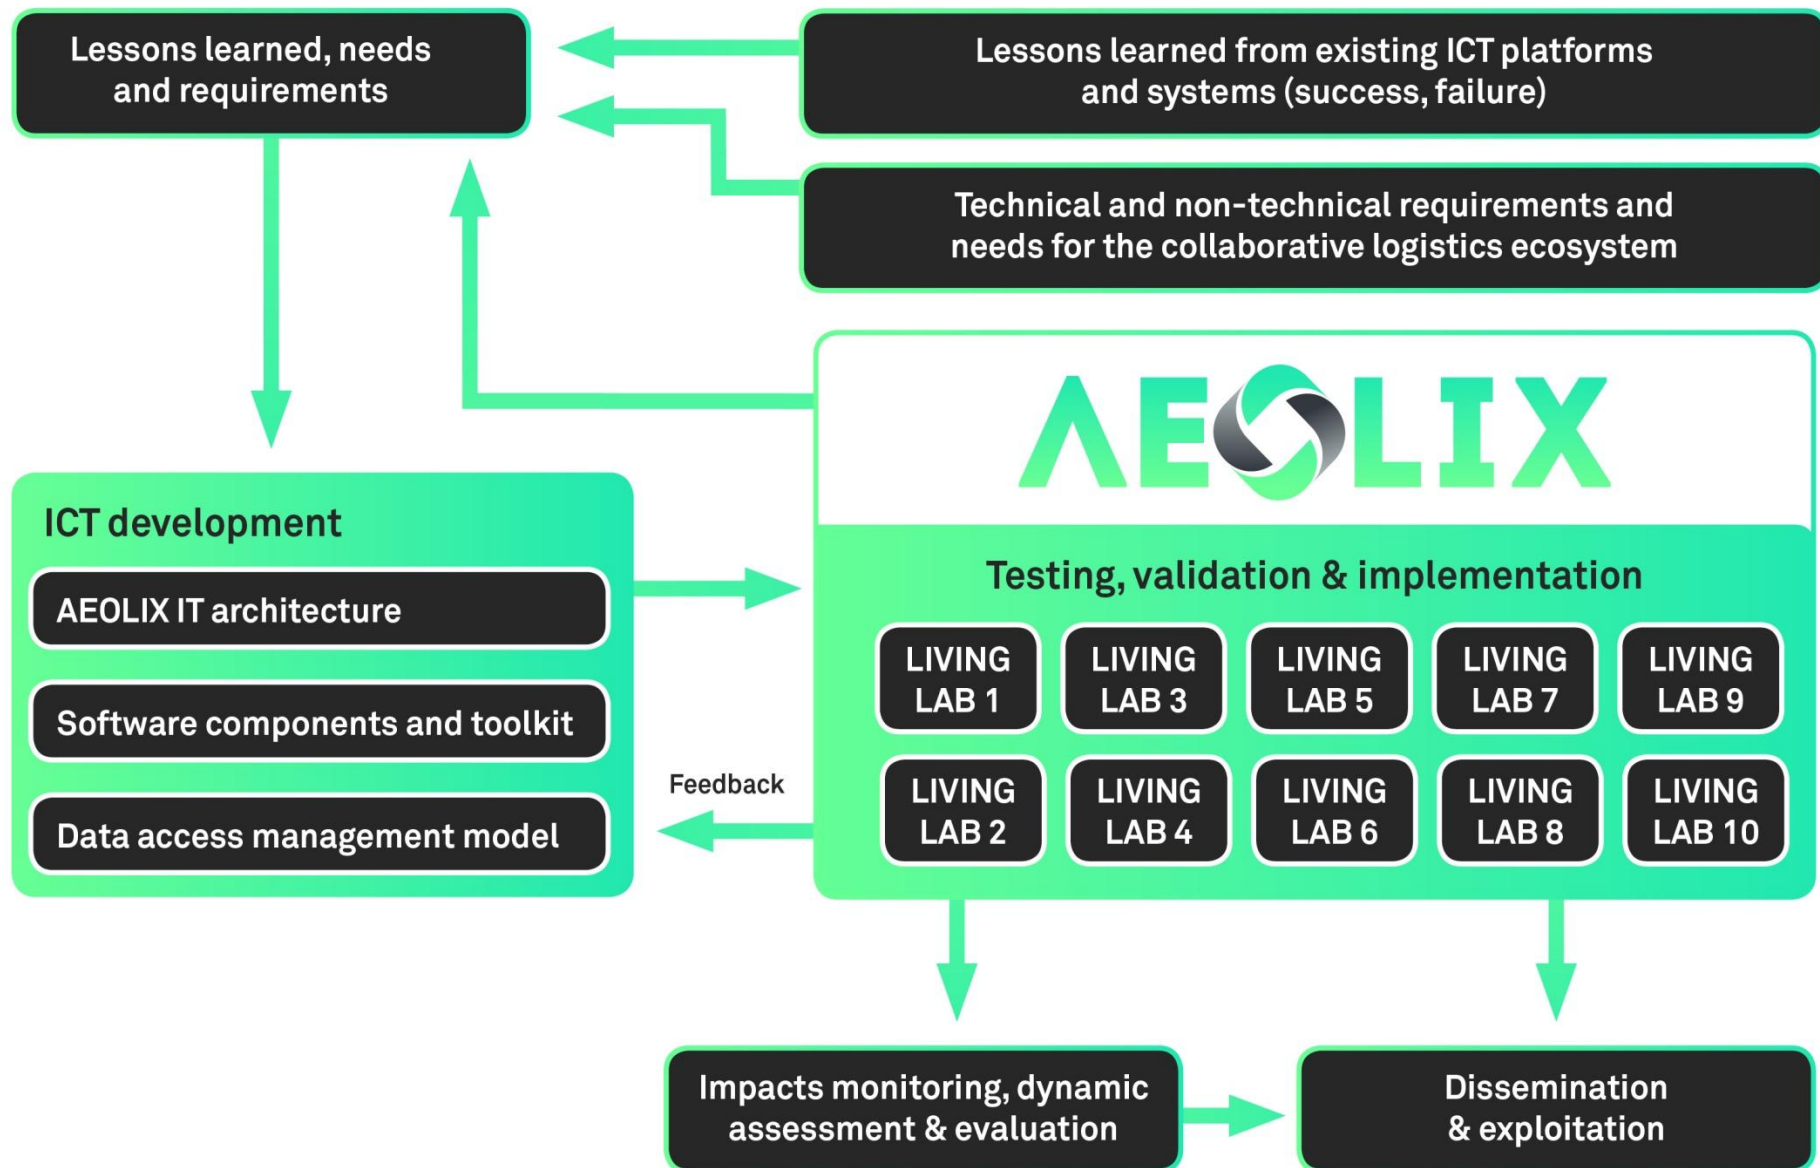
Lessons learned, needs and requirements

Lessons learned from existing ICT platforms and systems (success, failure)

Technical and non-technical requirements and needs for the collaborative logistics ecosystem

AEOLIX

ICT development

AEOLIX IT architecture

Software components and toolkit

Data access management model

Feedback

Testing, validation & implementation

| LIVING LAB 1 | LIVING LAB 3 | LIVING LAB 5 | LIVING LAB 7 | LIVING LAB 9 |
|---|---|---|---|---|
| LIVING LAB 2 | LIVING LAB 4 | LIVING LAB 6 | LIVING LAB 8 | LIVING LAB 10 |

Impacts monitoring, dynamic assessment & evaluation

Dissemination & exploitation